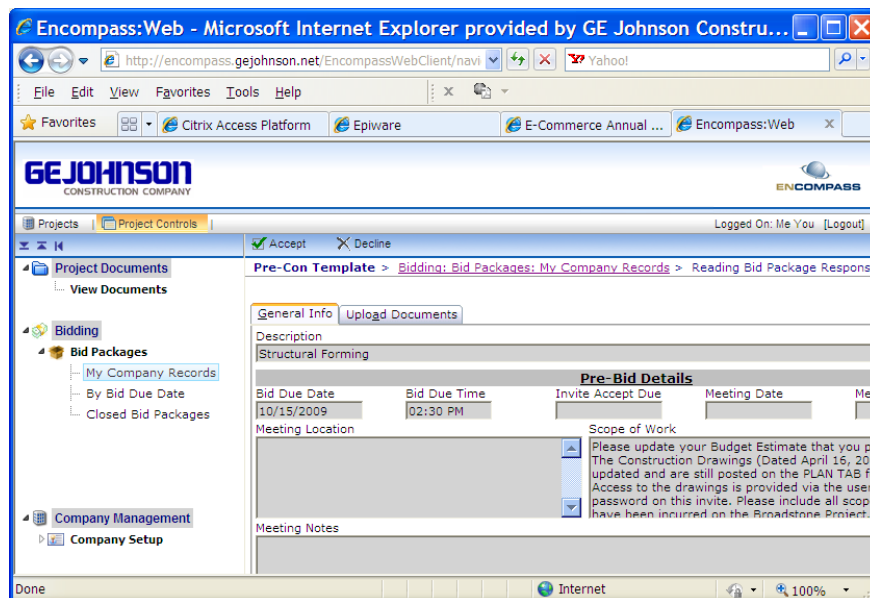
Encompass:Web - Microsoft Internet Explorer provided by GE Johnson Constru...

http://encompass.gejohnson.net/EncompassWebClient/navi

Yahoo!

File Edit View Favorites Tools Help

Favorites

Citrix Access Platform

Epiware

E-Commerce Annual ...

Encompass:Web

GEJOHNSON
CONSTRUCTION COMPANY

ENCOMPASS

Projects | Project Controls |

Logged On: Me You [Logout]

Project Documents
View Documents

Bidding
Bid Packages
My Company Records
By Bid Due Date
Closed Bid Packages

Company Management
Company Setup

Accept Decline

Pre-Con Template > Bidding: Bid Packages: My Company Records > Reading Bid Package Respons

General Info | Upload Documents

Description
Structural Forming

Pre-Bid Details

| Bid Due Date | Bid Due Time | Invite Accept Due | Meeting Date | Me |
|---|---|---|---|---|
| 10/15/2009 | 02:30 PM | | | |

Meeting Location

Scope of Work
Please update your Budget Estimate that you p
The Construction Drawings (Dated April 16, 20
updated and are still posted on the PLAN TAB f
Access to the drawings is provided via the user
password on this invite. Please include all scop
have been incurred on the Broadstone Project.

Meeting Notes

Done

Internet

100%